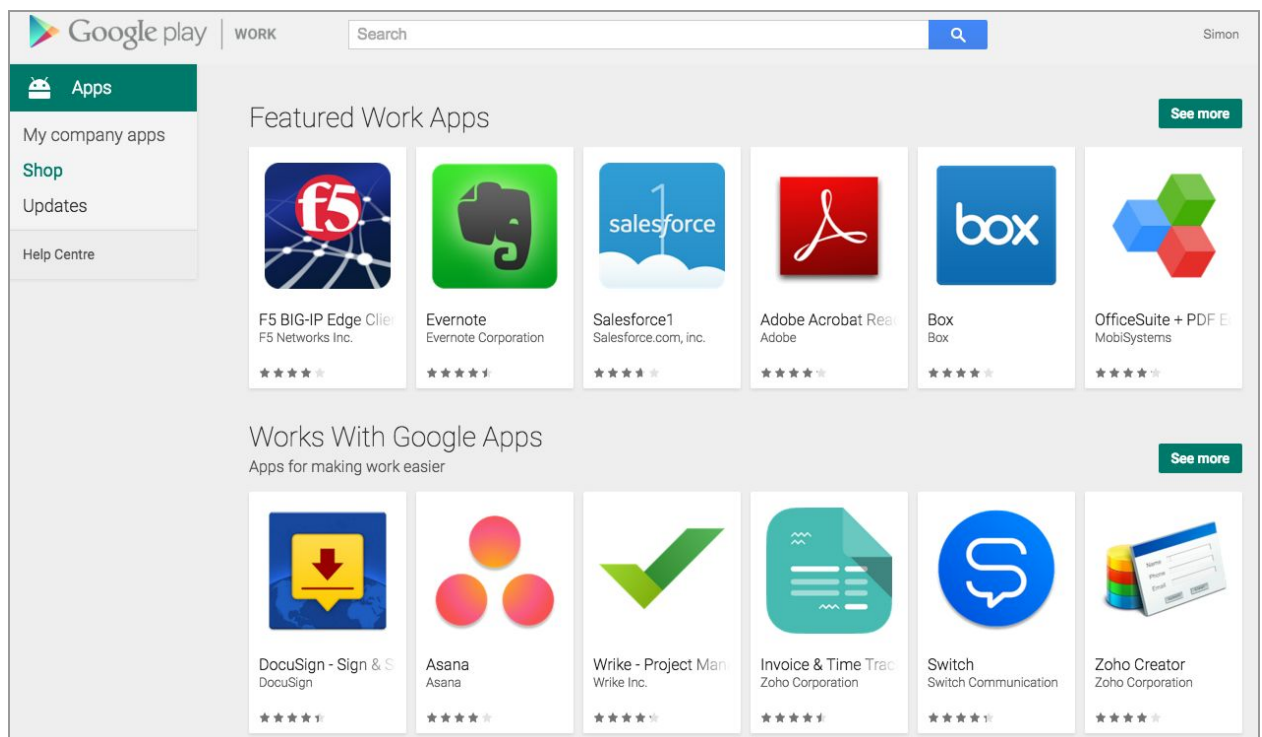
Google play | WORK

Search

Simon

Apps

My company apps

Shop

Updates

Help Centre

Featured Work Apps

See more

f5

F5 BIG-IP Edge Clie
F5 Networks Inc.

Evernote
Evernote Corporation

salesforce

Salesforce1
Salesforce.com, inc.

Adobe Acrobat Rea
Adobe

box

Box
Box

OfficeSuite + PDF E
MobiSystems

Works With Google Apps

Apps for making work easier

See more

DocuSign - Sign & S
DocuSign

Asana
Asana

Wrike - Project Man
Wrike Inc.

Invoice & Time Trac
Zoho Corporation

Switch
Switch Communication

Name
Phone
Email

Zoho Creator
Zoho Corporation